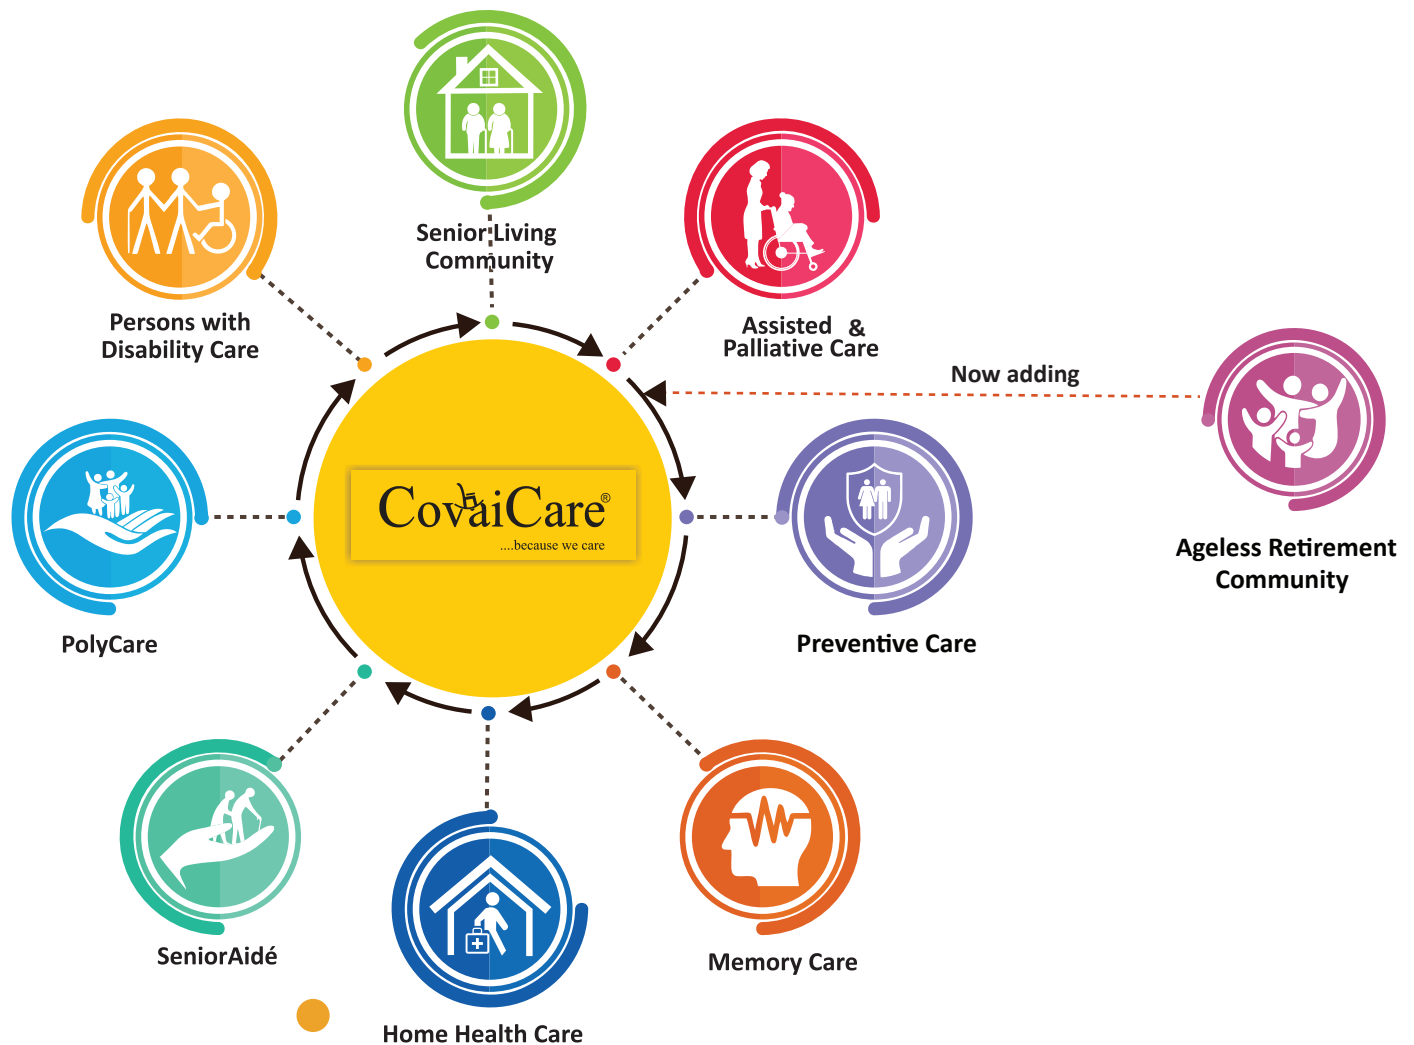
Senior Living Community

Persons with Disability Care

Assisted & Palliative Care

Now adding

Ageless Retirement Community

CovaiCare®
....because we care

PolyCare

Preventive Care

SeniorAidé

Home Health Care

Memory Care